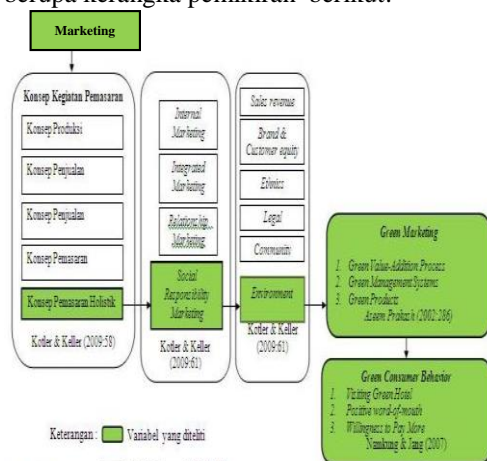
berupa kerangka pemikiran berikut:

Marketing

Konsep Kegiatan Pemasaran

Konsep Produksi

Konsep Penjualan

Konsep Penjualan

Konsep Pemasaran

Konsep Pemasaran Holistik

Kotler & Keller (2009:58)

Internal Marketing

Integrated Marketing

Relationship Marketing

Social Responsibility Marketing

Kotler & Keller (2009:61)

Sales revenue

Brand & Customer equity

Ethnics

Legal

Community

Environment

Kotler & Keller (2009:61)

Green Marketing

1. Green Value-Addition Process
2. Green Management Systems
3. Green Products
Aram Prakash (2002:286)

Green Consumer Behavior

1. Visiting Green Hotel
2. Positive word-of-mouth
3. Willingness to Pay More
Namkung & Jang (2007)

Keterangan : Variabel yang diteliti